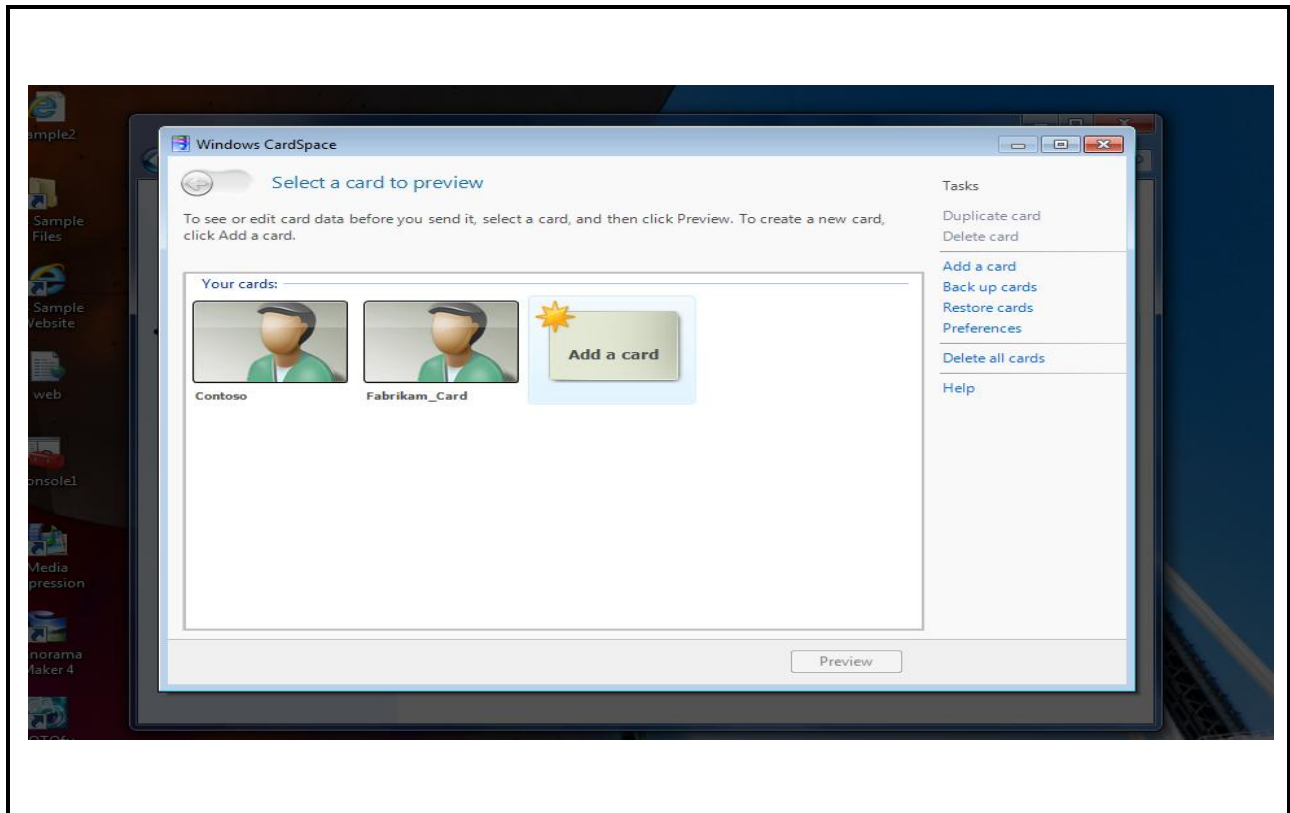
ample2

Sample Files

Sample Vebsite

web

onsole1

Media pression

norama Maker 4

Windows CardSpace

Select a card to preview

To see or edit card data before you send it, select a card, and then click Preview. To create a new card, click Add a card.

Your cards:

Contoso

Fabrikam_Card

Add a card

Preview

Tasks

Duplicate card
Delete card

Add a card
Back up cards
Restore cards
Preferences

Delete all cards

Help